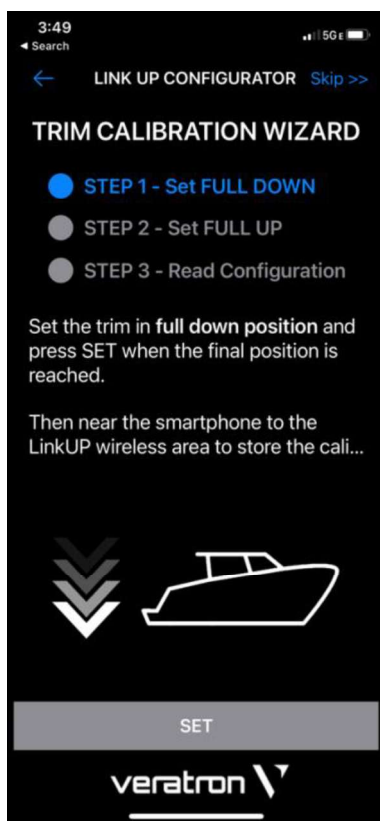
3:49
◂ Search
5GE

← LINK UP CONFIGURATOR Skip >>

TRIM CALIBRATION WIZARD

STEP 1 - Set FULL DOWN

STEP 2 - Set FULL UP

STEP 3 - Read Configuration

Set the trim in full down position and press SET when the final position is reached.

Then near the smartphone to the LinkUP wireless area to store the cali...

SET

veratron